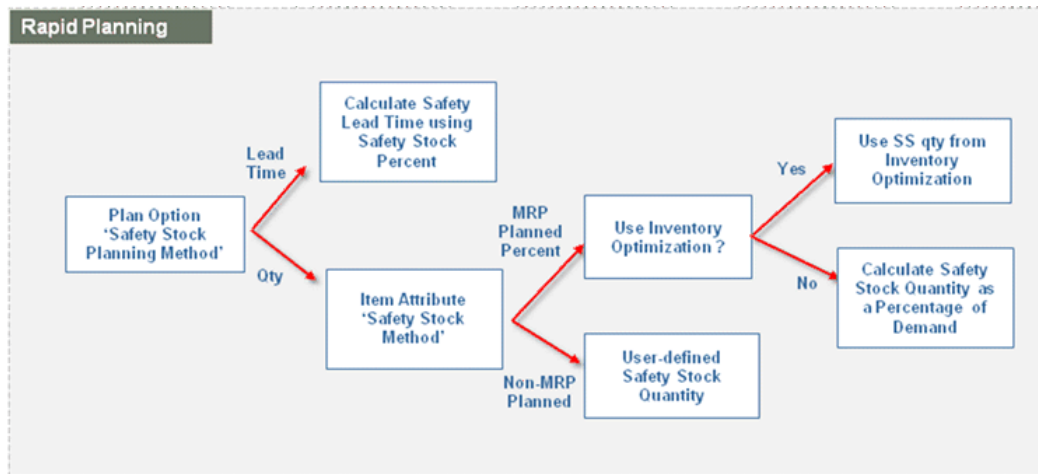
Rapid Planning

Plan Option 'Safety Stock Planning Method'

Lead Time

Calculate Safety Lead Time using Safety Stock Percent

Qty

Item Attribute 'Safety Stock Method'

MRP Planned Percent

Use Inventory Optimization ?

Non-MRP Planned

User-defined Safety Stock Quantity

Yes

Use SS qty from Inventory Optimization

No

Calculate Safety Stock Quantity as a Percentage of Demand